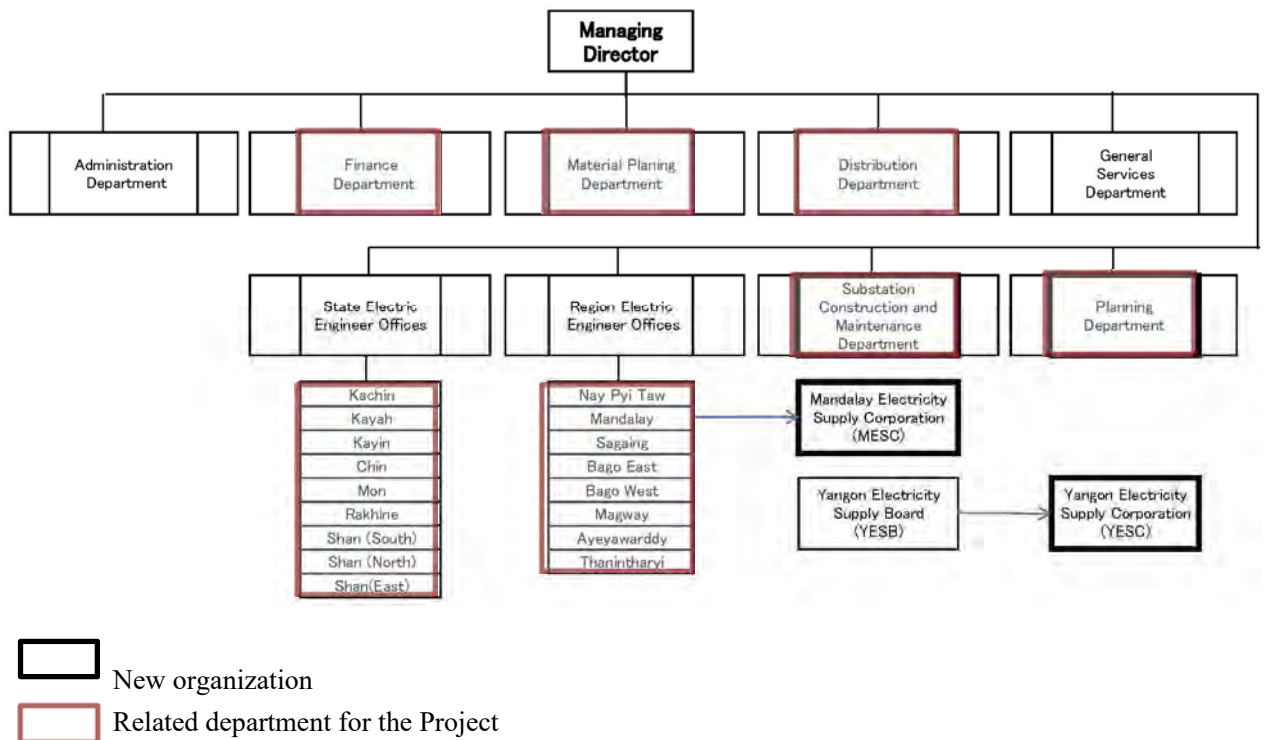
Managing Director

Administration Department

Finance Department

Material Planing Department

Distribution Department

General Services Department

State Electric Engineer Offices

Region Electric Engineer Offices

Substation Construction and Maintenance Department

Planning Department

Kachin
Kayah
Kayin
Chin
Mon
Rakhine
Shan (South)
Shan (North)
Shan(East)

Nay Pyi Taw
Mandalay
Sagaing
Bago East
Bago West
Magway
Ayeyawarddy
Thanintharyi

Mandalay Electricity Supply Corporation (MESC)

Yangon Electricity Supply Board (YESB)

Yangon Electricity Supply Corporation (YESC)

New organization

Related department for the Project